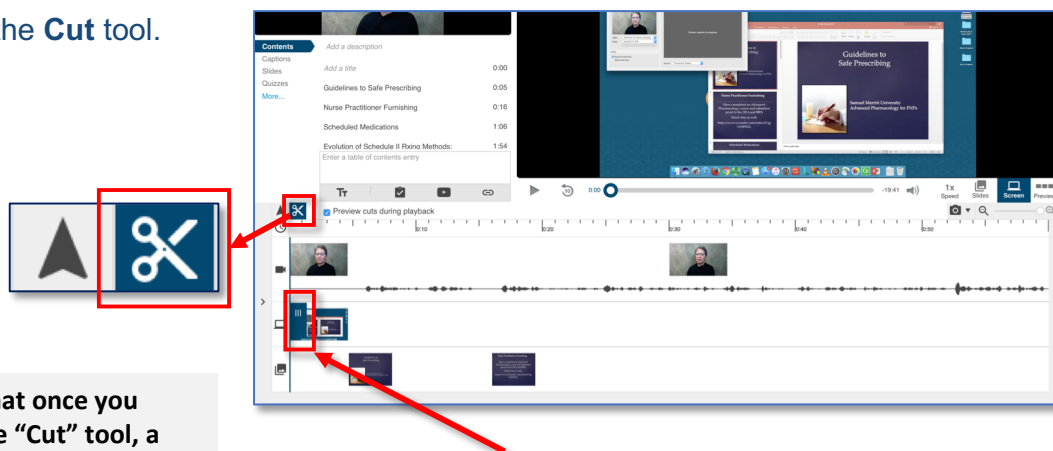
he **Cut** tool.

at once you
e "Cut" tool, a

Contents
Captions
Slides
Quizzes
More...

Add a description

Add a title 0:00
Guidelines to Safe Prescribing 0:05
Nurse Practitioner Furnishing 0:16
Scheduled Medications 1:06
Evolution of Schedule II Rxing Methods: 1:54
Enter a table of contents entry

Guidelines to Safe Prescribing

Samuel Merritt University Advanced Pharmacology for FNPs

Nurse Practitioner Furnishing

Scheduled Medications

0:00 -19:41 1x Speed Slides Screen Previe

Preview cuts during playback

0:10 0:20 0:30 0:40 0:50